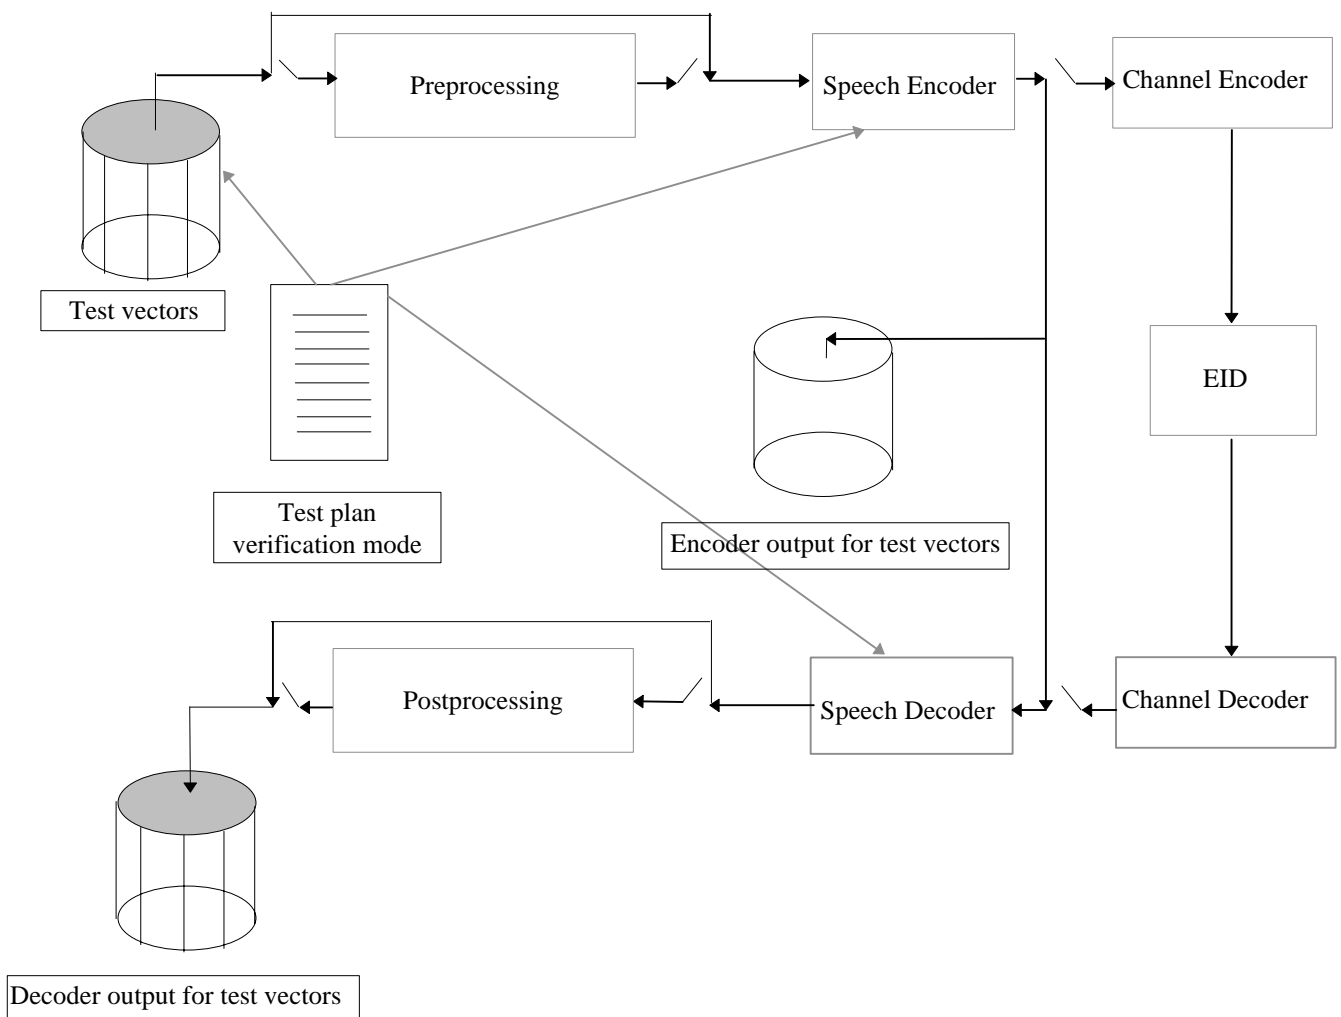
Preprocessing

Speech Encoder

Channel Encoder

Test vectors

EID

Test plan verification mode

Encoder output for test vectors

Postprocessing

Speech Decoder

Channel Decoder

Decoder output for test vectors